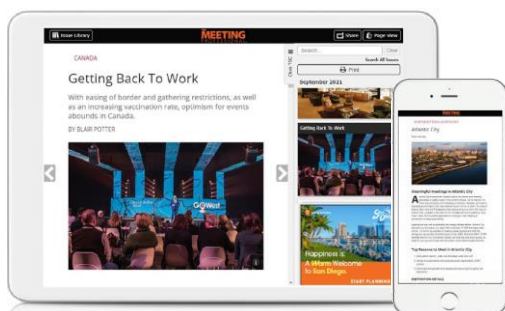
Issue Library

MEETING

Views

Page view

CANADA

Getting Back To Work

With easing of border and gathering restrictions, as well as an increasing vaccination rate, optimism for events abounds in Canada.

BY BLAIR POTTER

Search...

Clear

Search All Issues

Print

Close TOC

September 2021

Getting Back To Work

Happiness is A Warm Welcome to San Diego.

START PLANNING

MEETING

Atlantic City

Meaningful Meetings in Atlantic City

Top Reasons to Meet in Atlantic City